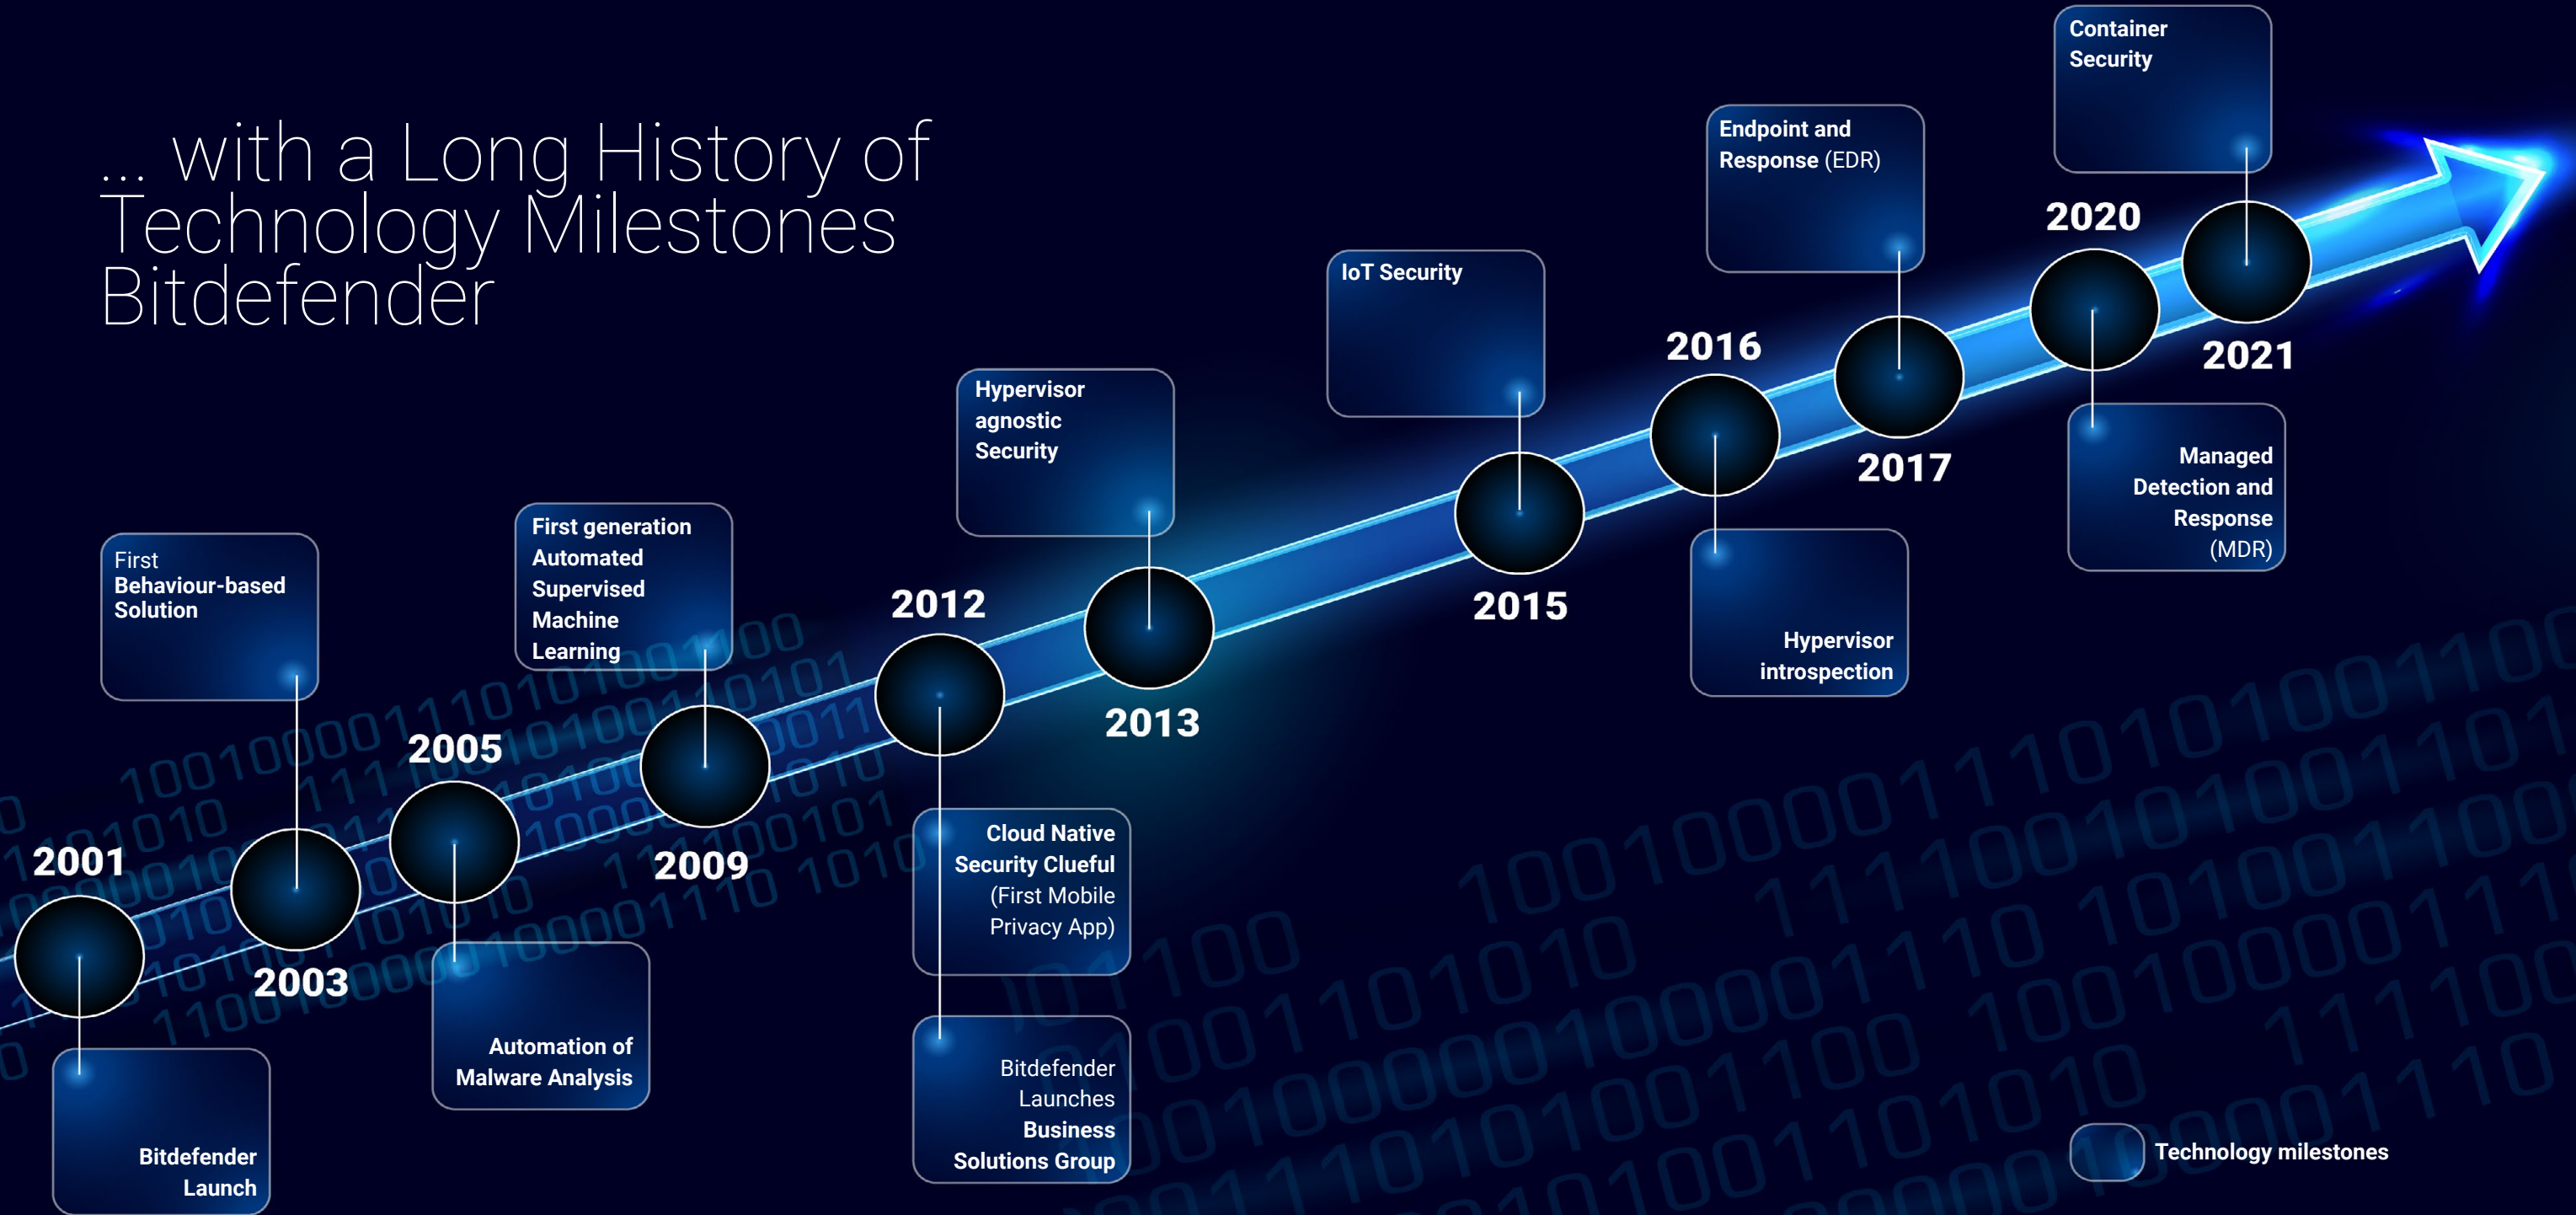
... with a Long History of Technology Milestones Bitdefender

First Behaviour-based Solution

2001

Bitdefender Launch

2003

2005

Automation of Malware Analysis

First generation Automated Supervised Machine Learning

2009

2012

Cloud Native Security Clueful (First Mobile Privacy App)

Bitdefender Launches Business Solutions Group

Hypervisor agnostic Security

2013

IoT Security

2015

2016

Hypervisor introspection

Endpoint and Response (EDR)

2017

2020

Container Security

2021

Managed Detection and Response (MDR)

Technology milestones